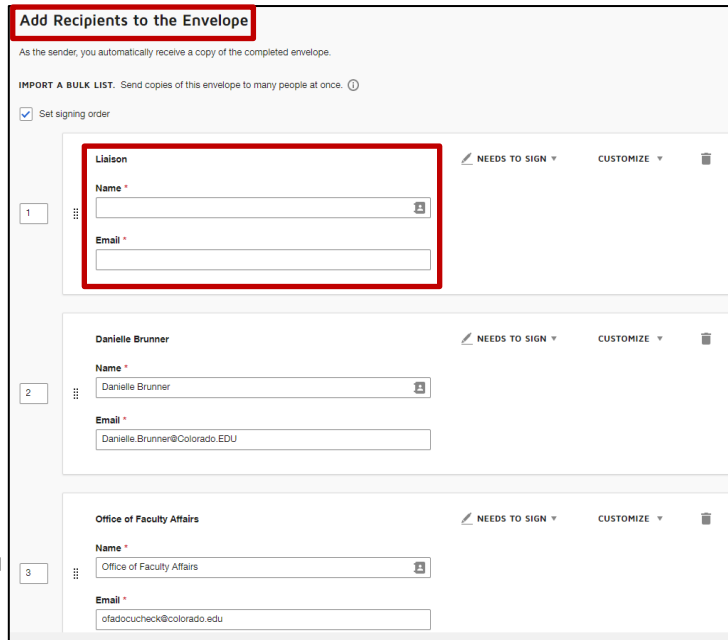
Add Recipients to the Envelope

As the sender, you automatically receive a copy of the completed envelope.

IMPORT A BULK LIST. Send copies of this envelope to many people at once. ⓘ

Set signing order

1

Liaison

NEEDS TO SIGN ▾

CUSTOMIZE ▾

Name *

Email *

2

Danielle Brunner

NEEDS TO SIGN ▾

CUSTOMIZE ▾

Name *

Danielle Brunner

Email *

Danielle.Brunner@Colorado.EDU

3

Office of Faculty Affairs

NEEDS TO SIGN ▾

CUSTOMIZE ▾

Name *

Office of Faculty Affairs

Email *

ofadocucheck@colorado.edu